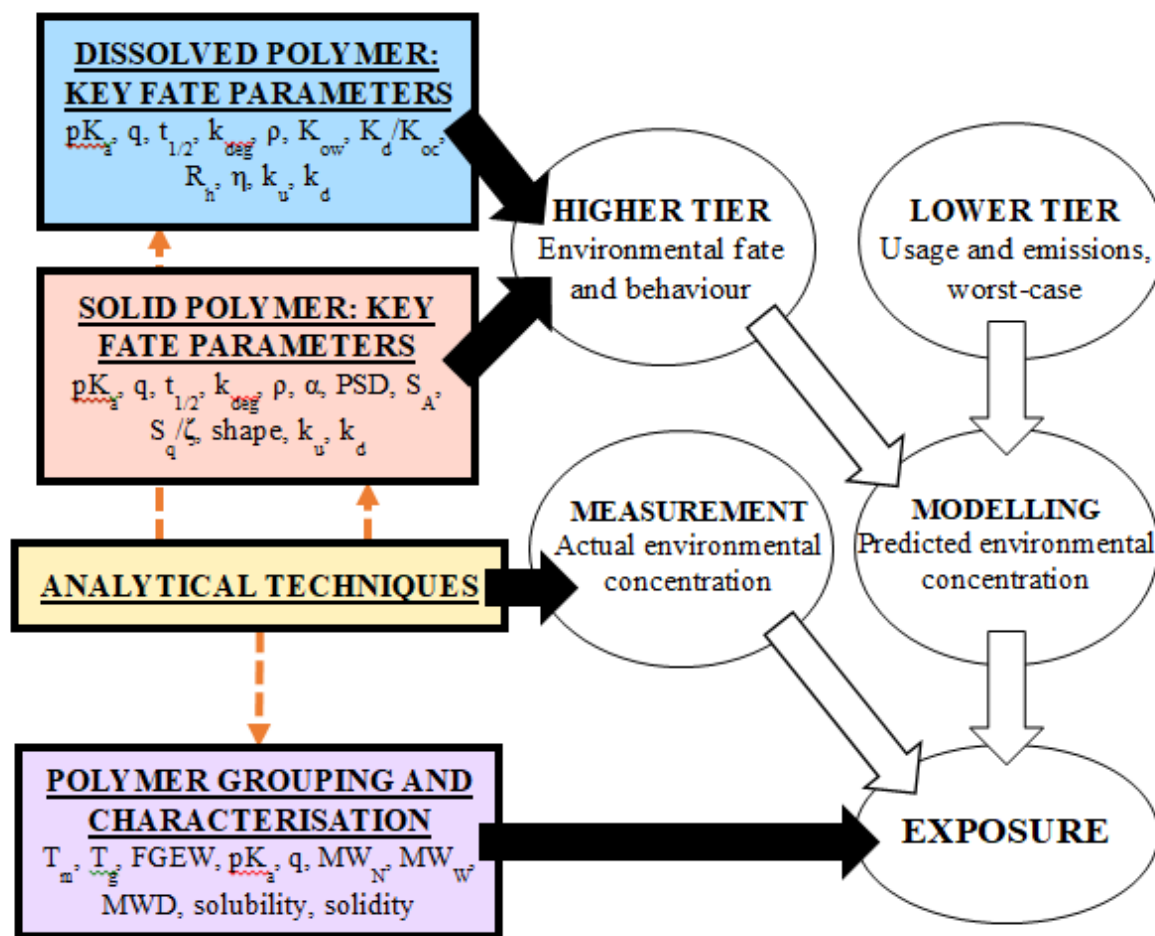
DISSOLVED POLYMER: KEY FATE PARAMETERS

$pK_a$, q, $t_{1/2}$, $k_{deg}$, ρ, $K_{ow}$, $K_d/K_{oc}$, $R_h$, η, $k_u$, $k_d$

HIGHER TIER
Environmental fate and behaviour

LOWER TIER
Usage and emissions, worst-case

SOLID POLYMER: KEY FATE PARAMETERS

$pK_a$, q, $t_{1/2}$, $k_{deg}$, ρ, α, PSD, $S_A$, $S_q/ζ$, shape, $k_u$, $k_d$

MEASUREMENT
Actual environmental concentration

MODELLING
Predicted environmental concentration

ANALYTICAL TECHNIQUES

POLYMER GROUPING AND CHARACTERISATION

$T_m$, $T_g$, FGEW, $pK_a$, q, $MW_N$, $MW_W$, MWD, solubility, solidity

EXPOSURE